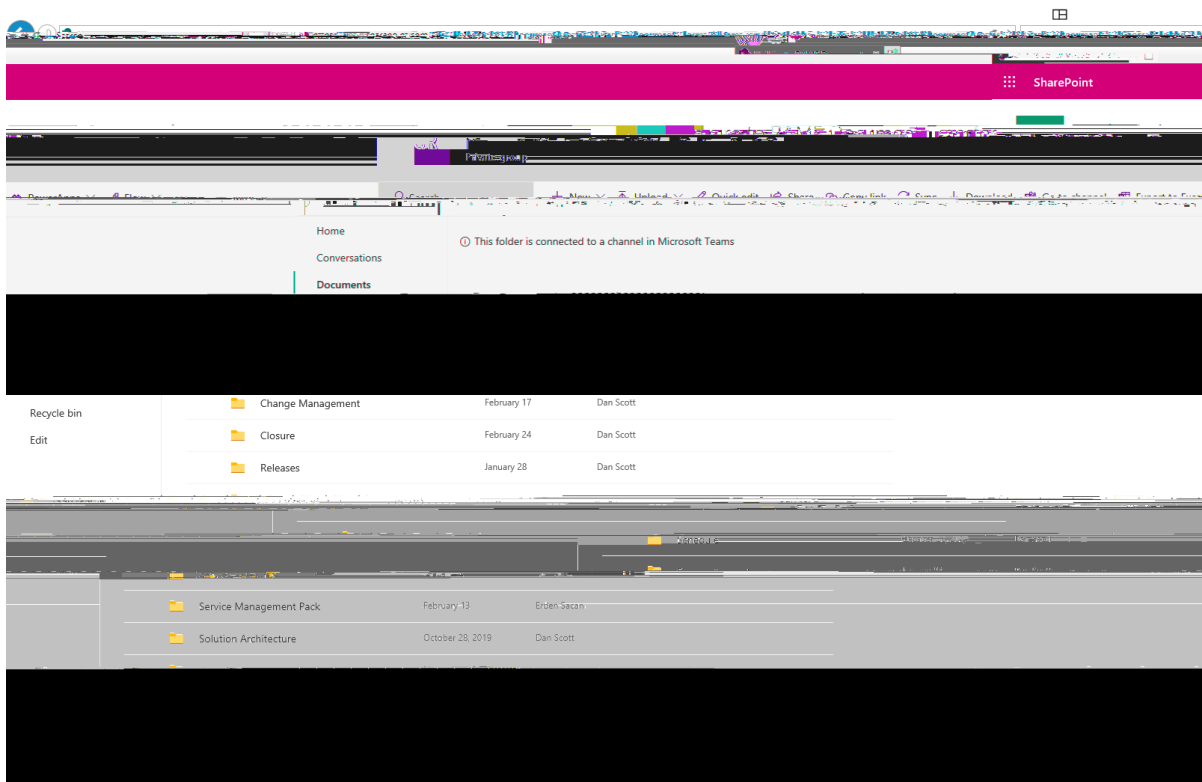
SharePoint

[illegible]

Home

Conversations

Documents

This folder is connected to a channel in Microsoft Teams

Recycle bin

Edit

Change Management February 17 Dan Scott

Closure February 24 Dan Scott

Releases January 28 Dan Scott

Service Management Pack February 13 Erden Sacan

Solution Architecture October 28, 2019 Dan Scott